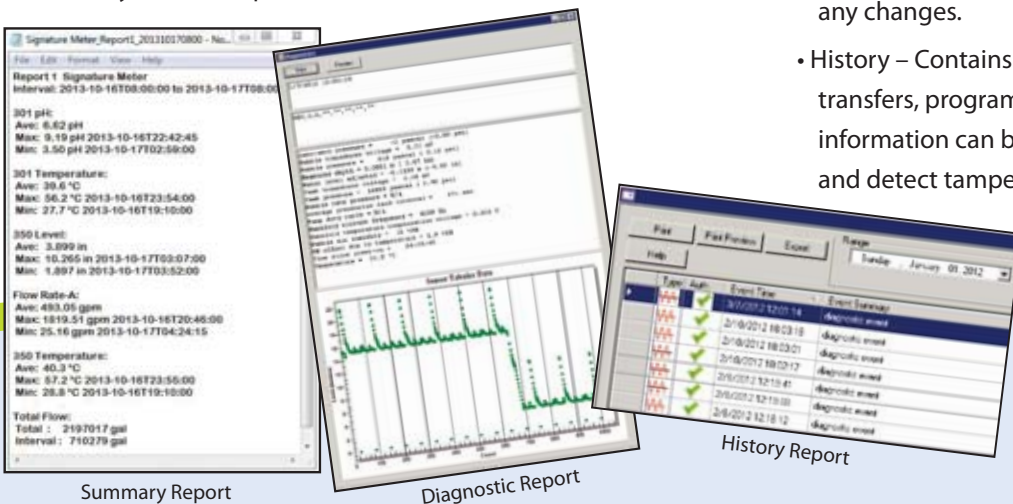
Signature Meter_Report1_201310170800 - No...

File Edit Format View Help

Report 1 Signature Meter
Interval: 2013-10-16T08:00:00 to 2013-10-17T08:00

301 pH:
Ave: 6.62 pH
Max: 9.19 pH 2013-10-16T22:42:45
Min: 3.50 pH 2013-10-17T02:59:00

301 Temperature:
Ave: 39.6 °C
Max: 56.2 °C 2013-10-16T23:54:00
Min: 27.7 °C 2013-10-16T19:10:00

350 Level:
Ave: 3.899 in
Max: 10.265 in 2013-10-17T03:07:00
Min: 1.897 in 2013-10-17T03:52:00

Flow Rate-A:
Ave: 493.05 gpm
Max: 1819.51 gpm 2013-10-16T20:46:00
Min: 25.16 gpm 2013-10-17T04:24:15

350 Temperature:
Ave: 40.3 °C
Max: 57.2 °C 2013-10-16T23:55:00
Min: 28.8 °C 2013-10-16T19:10:00

Total Flow:
Total : 2197017 gal
Interval : 710279 gal

Summary Report

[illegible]

Diagnostic Report

any changes.

• History – Contains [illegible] transfers, program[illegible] information can b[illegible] and detect tampe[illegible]

Print | Print Preview | Export | Help

Range
Sunday , January 01, 2012

| Type | Ack | Event Time | Event Summary |
|---|---|---|---|
| | | 2/7/2012 12:03:14 | diagnostic event |
| | | 2/16/2012 18:03:18 | diagnostic event |
| | | 2/16/2012 18:03:01 | diagnostic event |
| | | 2/16/2012 18:02:17 | diagnostic event |
| | | 2/6/2012 12:19:41 | diagnostic event |
| | | 2/6/2012 12:19:00 | diagnostic event |
| | | 2/6/2012 12:18:12 | diagnostic event |

History Report